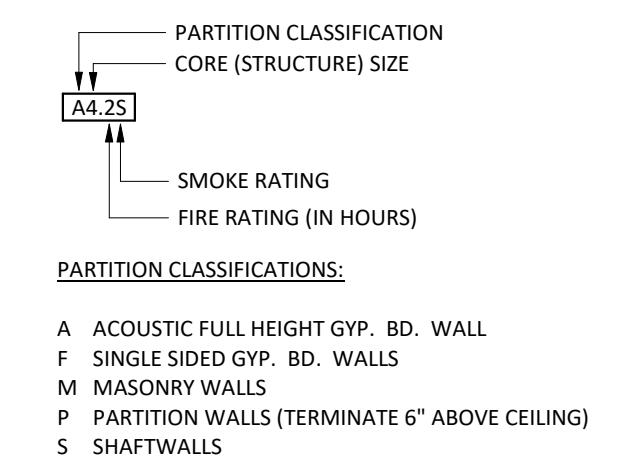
PARTITION CLASSIFICATION
CORE (STRUCTURE) SIZE
A4.2S
SMOKE RATING
FIRE RATING (IN HOURS)

PARTITION CLASSIFICATIONS:

A ACOUSTIC FULL HEIGHT GYP. BD. WALL
F SINGLE SIDED GYP. BD. WALLS
M MASONRY WALLS
P PARTITION WALLS (TERMINATE 6" ABOVE CEILING)
S SHAFTWALLS